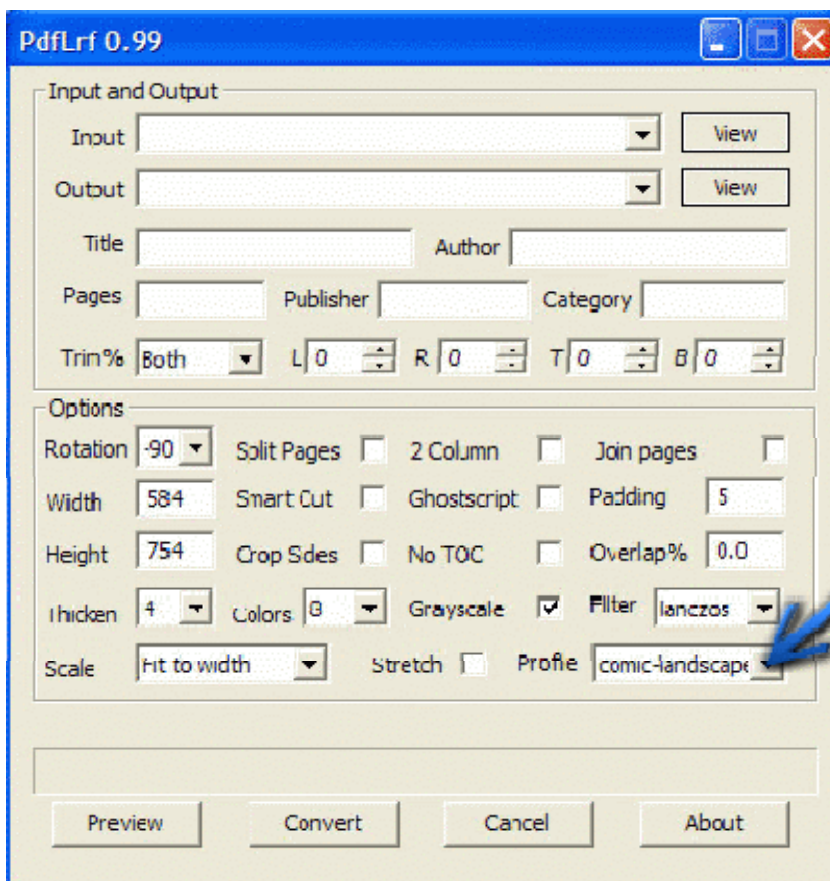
PdfLrf 0.99

Input and Output

Input

View

Output

View

Title

Author

Pages

Publisher

Category

Trim%

Both

L 0

R 0

T 0

B 0

Options

Rotation -90

Split Pages

2 Column

Join pages

Width 584

Smart Cut

Ghostscript

Padding 5

Height 754

Crop Sides

No TOC

Overlap% 0.0

Thicken 4

Colors 8

Grayscale

Filter lanczos

Scale Fit to width

Stretch

Profile comic-landscape

Preview

Convert

Cancel

About